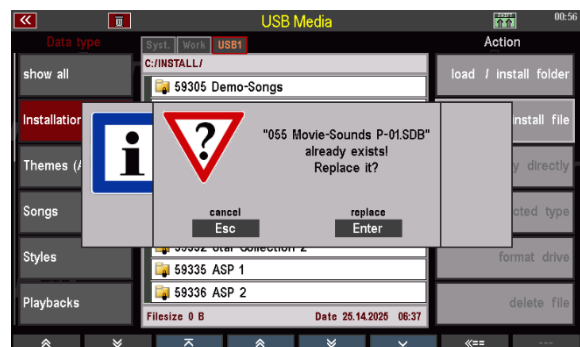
USB Media

00:56

Data type

Syst. Work USB1

Action

C:/INSTALL/

show all

59305 Demo-Songs

load / install folder

Installation

install file

Themes (A

y directly

Songs

cted type

Styles

format drive

Playbacks

delete file

"055 Movie-Sounds P-01.SDB" already exists! Replace it?

cancel

Esc

replace

Enter

59335 ASP 1

59336 ASP 2

Filesize 0 B

Date 25.14.2025 06:37